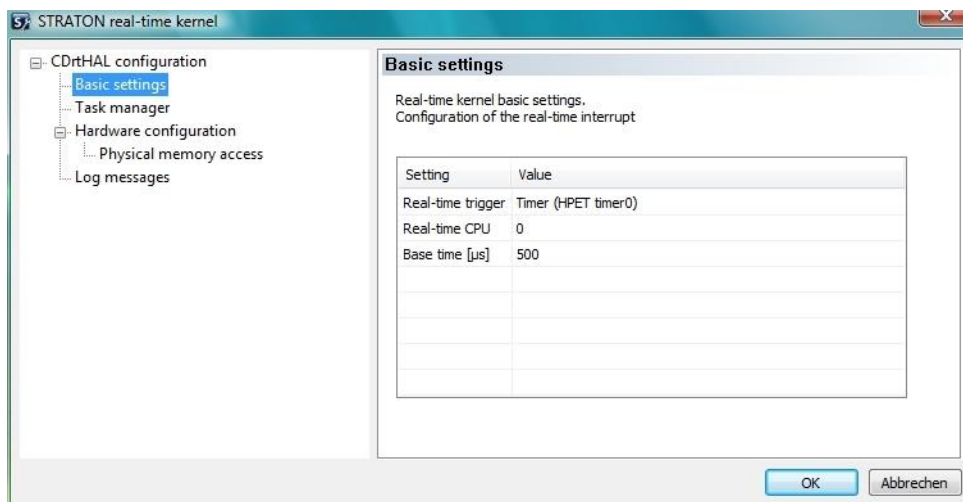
STRATON real-time kernel

CDrtHAL configuration
Basic settings
Task manager
Hardware configuration
Physical memory access
Log messages

Basic settings

Real-time kernel basic settings.
Configuration of the real-time interrupt

| Setting | Value |
|---|---|
| Real-time trigger | Timer (HPET timer0) |
| Real-time CPU | 0 |
| Base time [µs] | 500 |

OK
Abbrechen